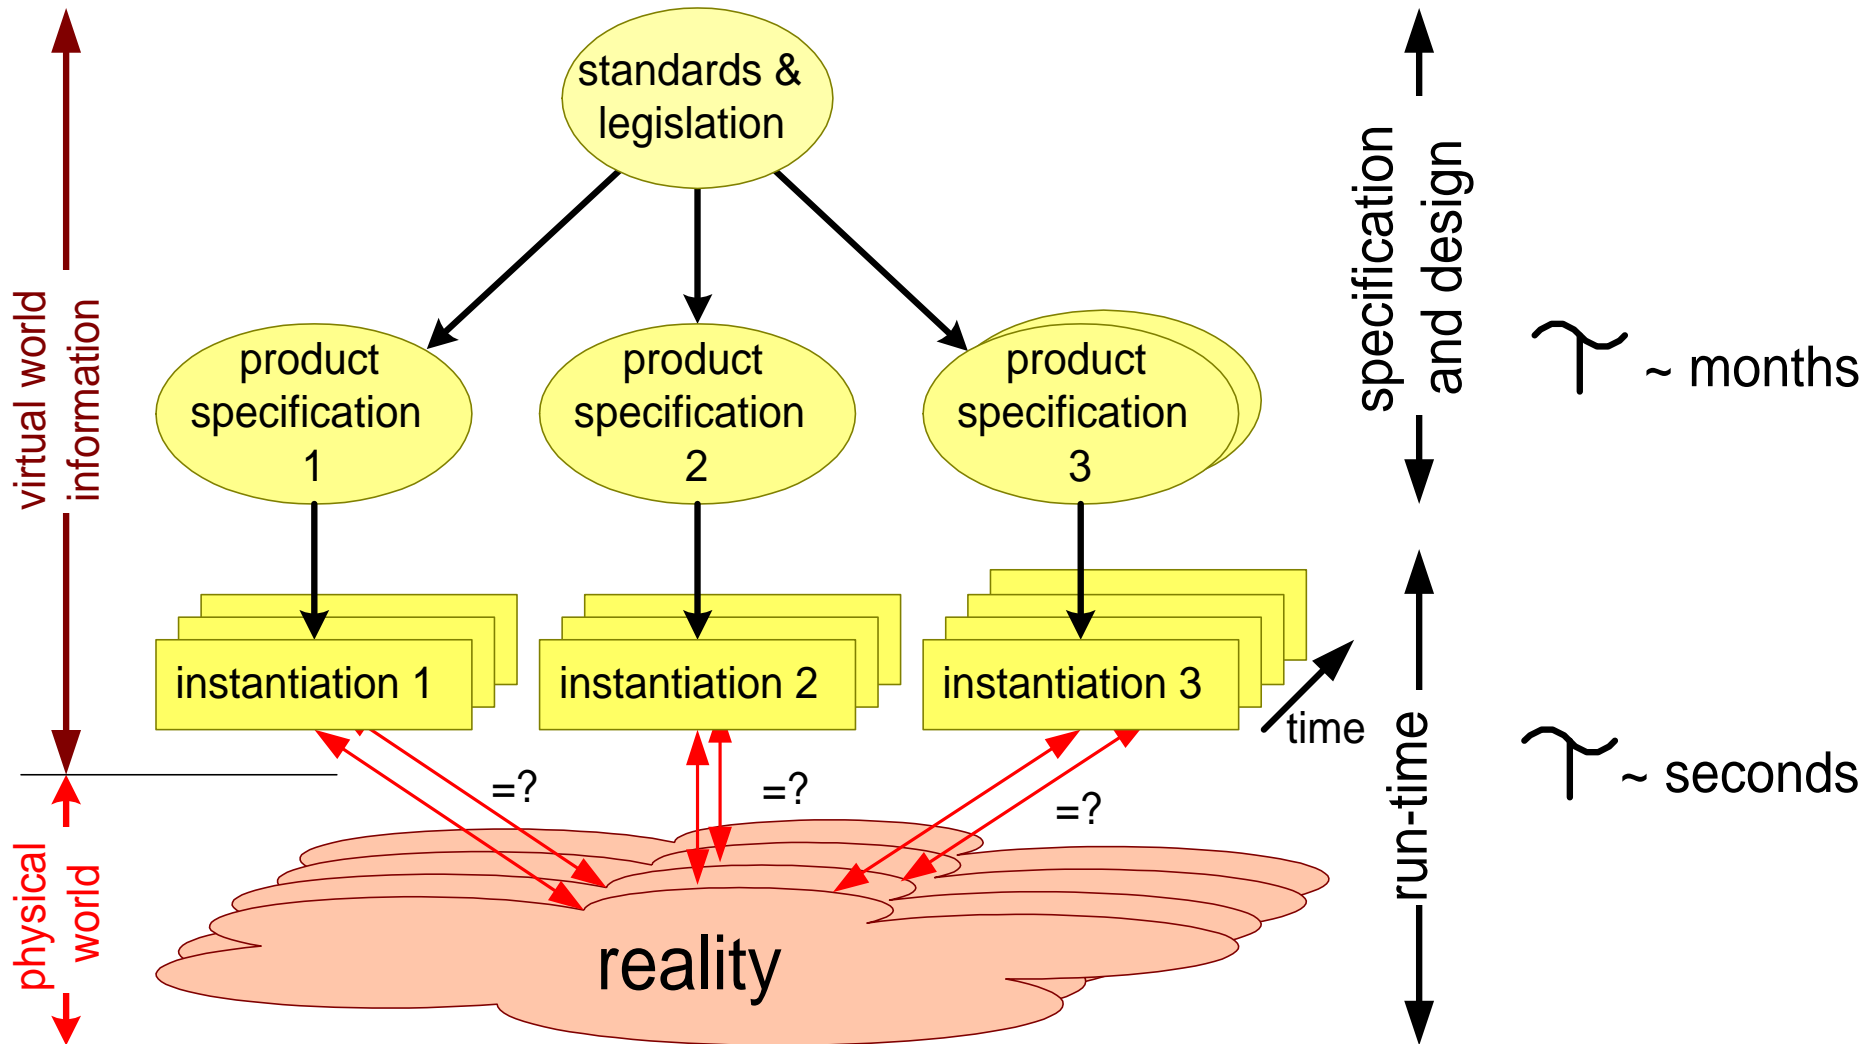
virtual world information

physical world

standards & legislation

product specification 1

product specification 2

product specification 3

instantiation 1

instantiation 2

instantiation 3

time

=?

=?

=?

reality

specification and design

run-time

~ months

~ seconds